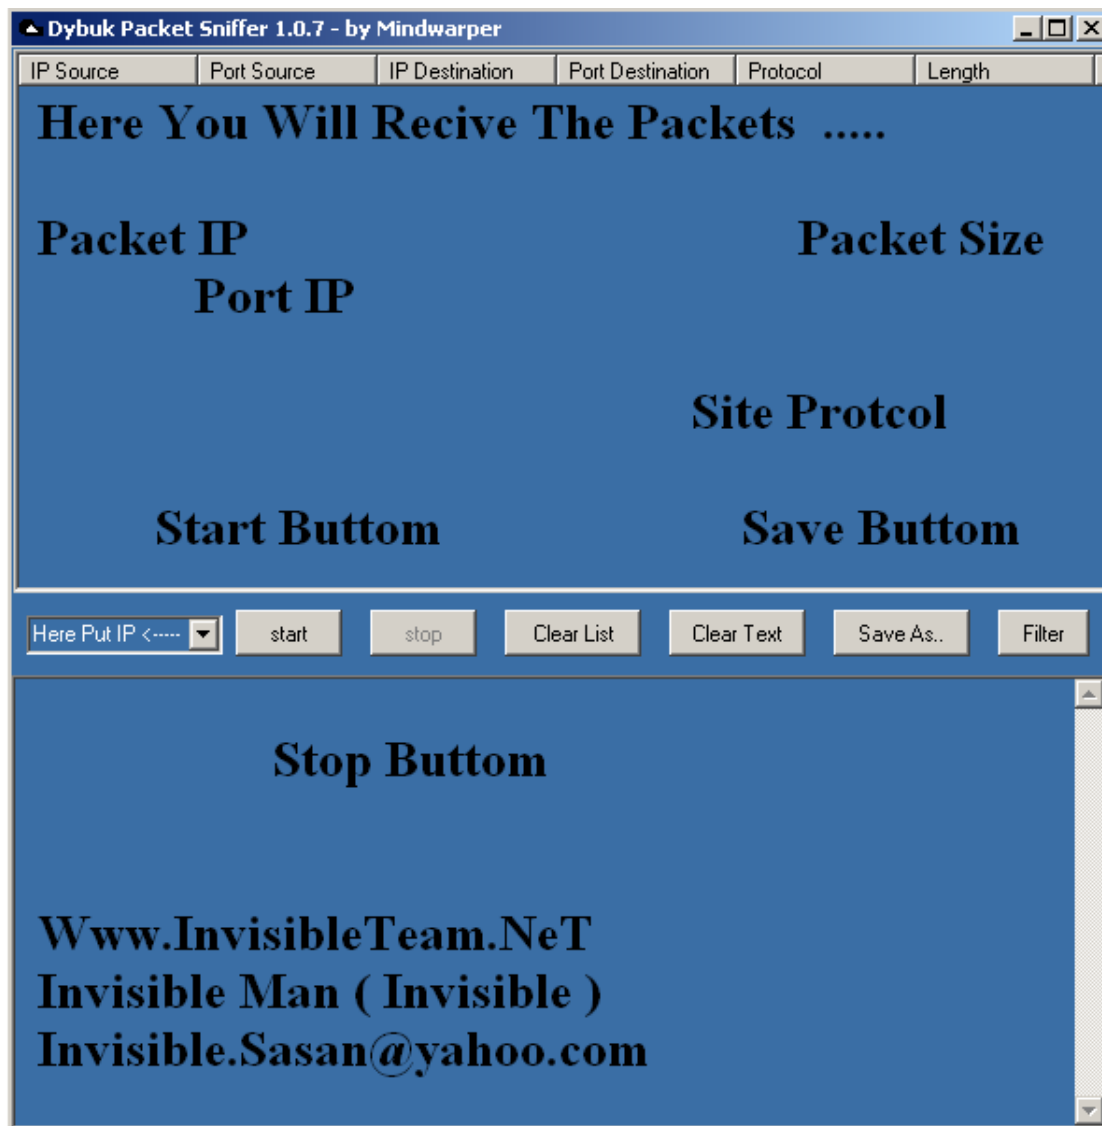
Dybuk Packet Sniffer 1.0.7 - by Mindwarper

| IP Source | Port Source | IP Destination | Port Destination | Protocol | Length |
|---|---|---|---|---|---|

Here You Will Recive The Packets .....

Packet IP

Packet Size

Port IP

Site Protcol

Start Buttom

Save Buttom

Here Put IP <-----

start

stop

Clear List

Clear Text

Save As..

Filter

Stop Buttom

Www.InvisibleTeam.NeT
Invisible Man ( Invisible )
Invisible.Sasan@yahoo.com